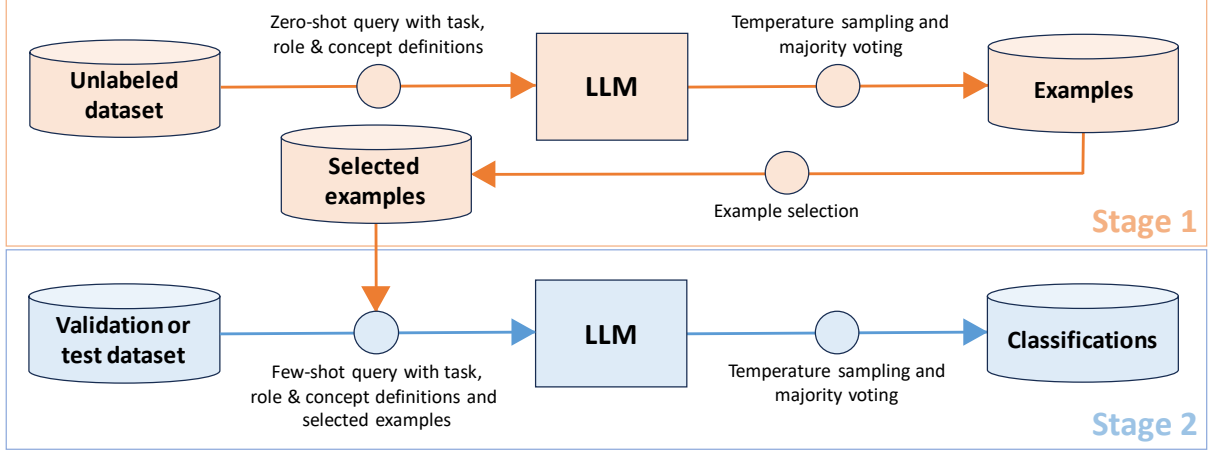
Unlabeled dataset

Zero-shot query with task, role & concept definitions

LLM

Temperature sampling and majority voting

Examples

Selected examples

Example selection

Stage 1

Validation or test dataset

Few-shot query with task, role & concept definitions and selected examples

LLM

Temperature sampling and majority voting

Classifications

Stage 2